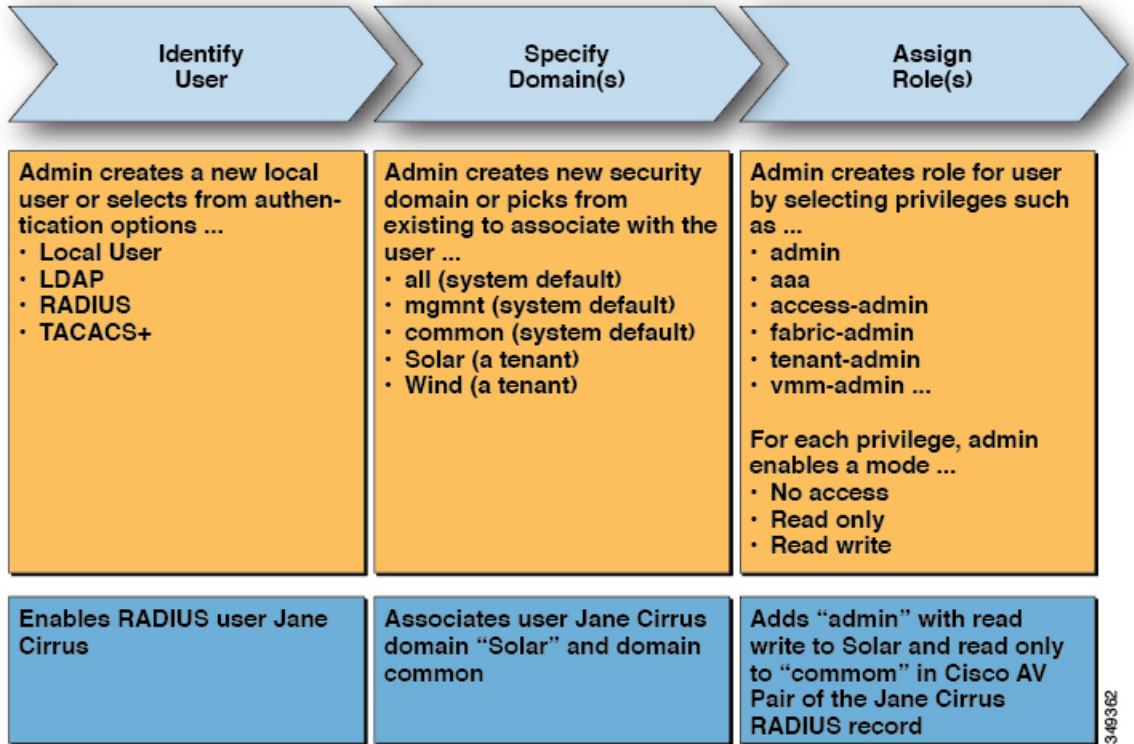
Identify User

Specify Domain(s)

Assign Role(s)

Admin creates a new local user or selects from authentication options ...
· Local User
· LDAP
· RADIUS
· TACACS+

Admin creates new security domain or picks from existing to associate with the user ...
· all (system default)
· mgmnt (system default)
· common (system default)
· Solar (a tenant)
· Wind (a tenant)

Admin creates role for user by selecting privileges such as ...
· admin
· aaa
· access-admin
· fabric-admin
· tenant-admin
· vmm-admin ...

For each privilege, admin enables a mode ...
· No access
· Read only
· Read write

Enables RADIUS user Jane Cirrus

Associates user Jane Cirrus domain "Solar" and domain common

Adds "admin" with read write to Solar and read only to "commom" in Cisco AV Pair of the Jane Cirrus RADIUS record

349362